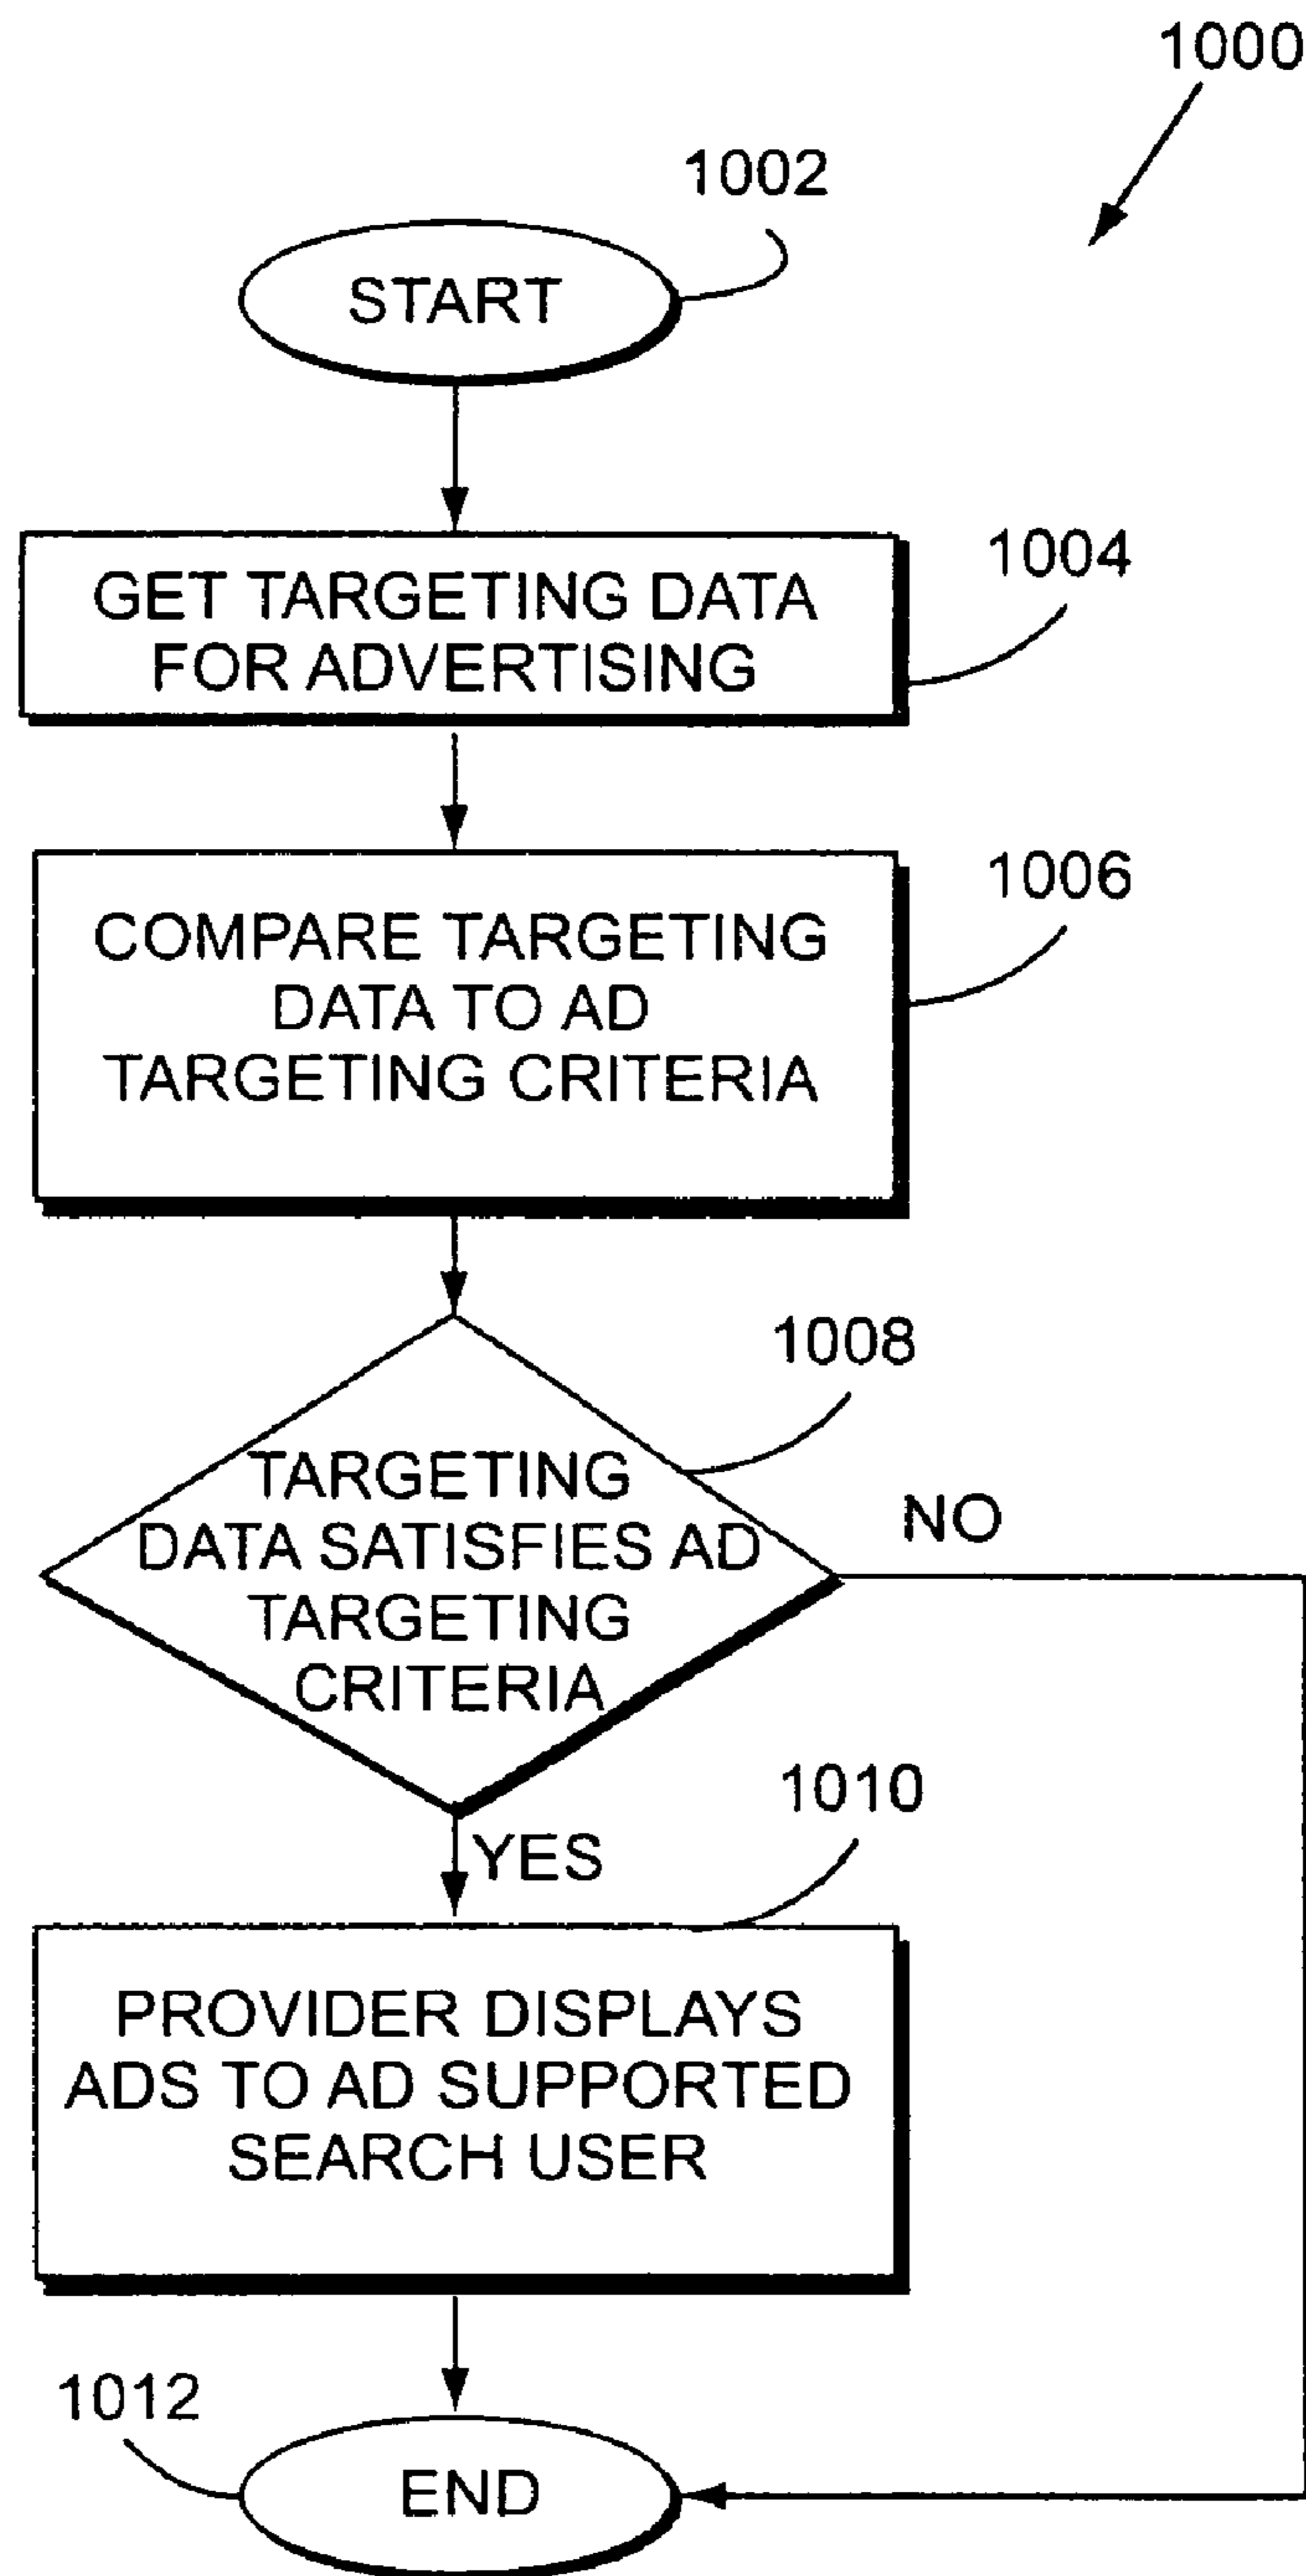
1000

1002

START

GET TARGETING DATA FOR ADVERTISING

1004

COMPARE TARGETING DATA TO AD TARGETING CRITERIA

1006

1008

TARGETING DATA SATISFIES AD TARGETING CRITERIA

NO

YES

1010

PROVIDER DISPLAYS ADS TO AD SUPPORTED SEARCH USER

1012

END